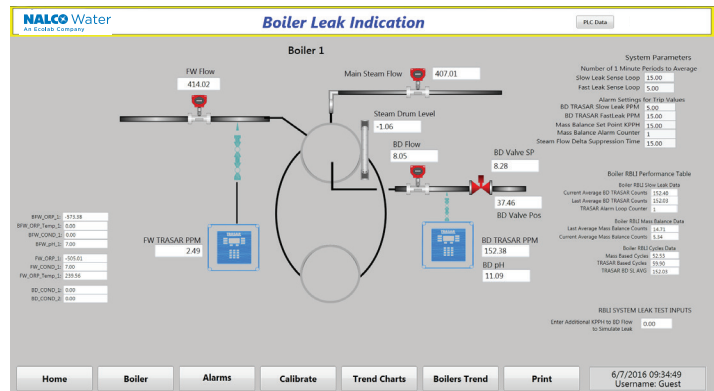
NALCO Water
An Ecolab Company

Boiler Leak Indication

PLC Data

Boiler 1

FW Flow
414.02

Main Steam Flow 407.01

Steam Drum Level
-1.06

BD Flow
8.05

BD Valve SP
8.28

37.46
BD Valve Pos

FW TRASAR PPM
2.49

BD TRASAR PPM
152.38

BD pH
11.09

| | |
|---|---|
| BFW_ORP_1: | -573.38 |
| BFW_ORP_Temp_1: | 0.00 |
| BFW_COND_1: | 0.00 |
| BFW_pH_1: | 7.00 |

| | |
|---|---|
| FW_ORP_1: | -509.01 |
| FW_COND_1: | 7.00 |
| FW_ORP_Temp_1: | 239.56 |

| | |
|---|---|
| BD_COND_1: | 0.00 |
| BD_COND_2: | 0.00 |

System Parameters
Number of 1 Minute Periods to Average
Slow Leak Sense Loop 15.00
Fast Leak Sense Loop 5.00

Alarm Settings for Trip Values
BD TRASAR Slow Leak PPM 5.00
BD TRASAR FastLeak PPM 15.00
Mass Balance Set Point KPPH 15.00
Mass Balance Alarm Counter 1
Steam Flow Delta Suppression Time 15.00

Boiler RBLI Performance Table

Boiler RBLI Slow Leak Data
Current Average BD TRASAR Counts 152.48
Last Average BD TRASAR Counts 152.03
TRASAR Alarm Loop Counter 1

Boiler RBLI Mass Balance Data
Last Average Mass Balance Counts 14.71
Current Average Mass Balance Counts 5.34

Boiler RBLI Cycles Data
Mass Based Cycles 52.55
TRASAR Based Cycles 59.90
TRASAR BD SL AVG 152.03

RBLI SYSTEM LEAK TEST INPUTS
Enter Additional KPPH to BD Flow to Simulate Leak 0.00

Home | Boiler | Alarms | Calibrate | Trend Charts | Boilers Trend | Print

6/7/2016 09:34:49
Username: Guest